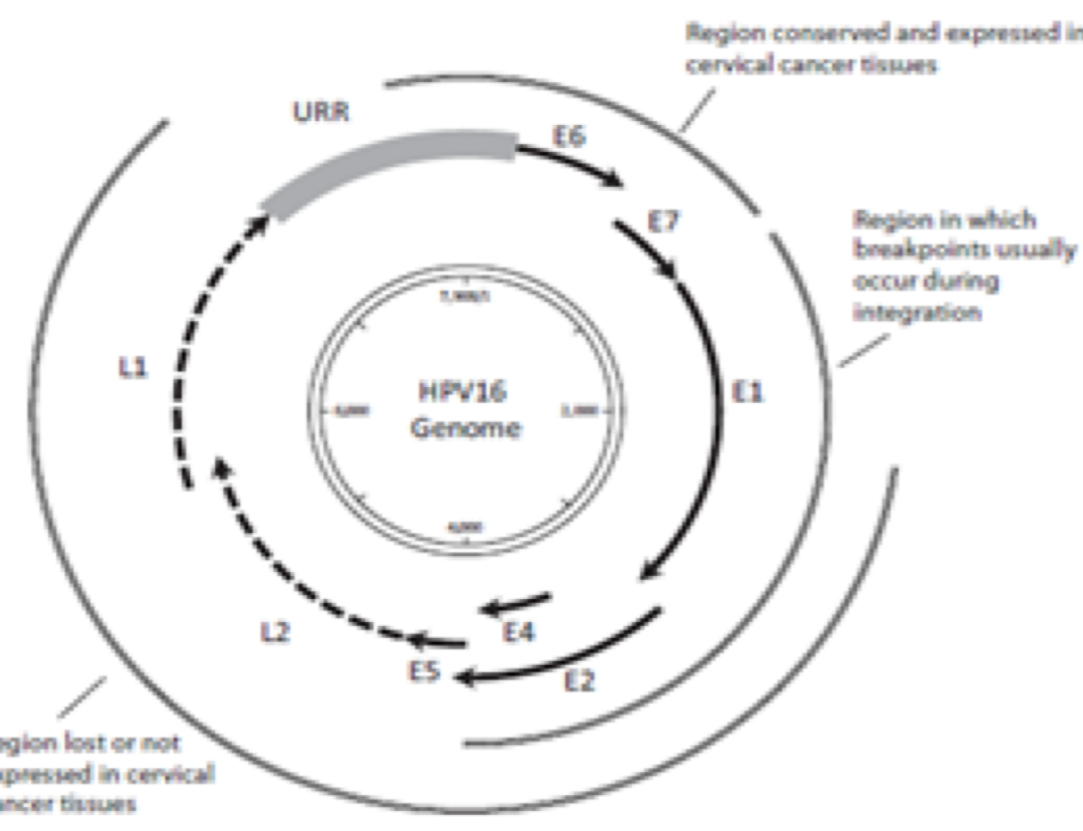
Region conserved and expressed in cervical cancer tissues

URR

E6

E7

Region in which breakpoints usually occur during integration

L1

7,900/1

6,000

HPV16 Genome

2,000

4,000

E1

E4

L2

E5

E2

egion lost or not expressed in cervical ancer tissues